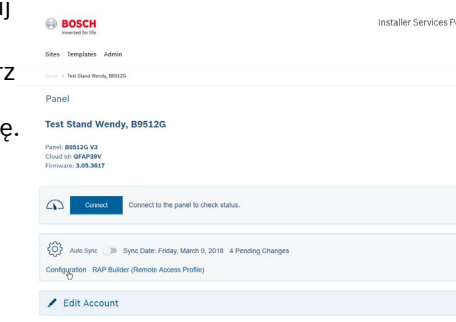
uj

rz

ę.

BOSCH
Invented for life

Installer Services Po

Sites Templates Admin

Home > Test Stand Wendy, B9512G

Panel

Test Stand Wendy, B9512G

Panel: B9512G V3
Cloud Id: QFAP39V
Firmware: 3.05.3617

Connect Connect to the panel to check status.

Auto Sync Sync Date: Friday, March 9, 2018 4 Pending Changes

Configuration RAP Builder (Remote Access Profile)

Edit Account